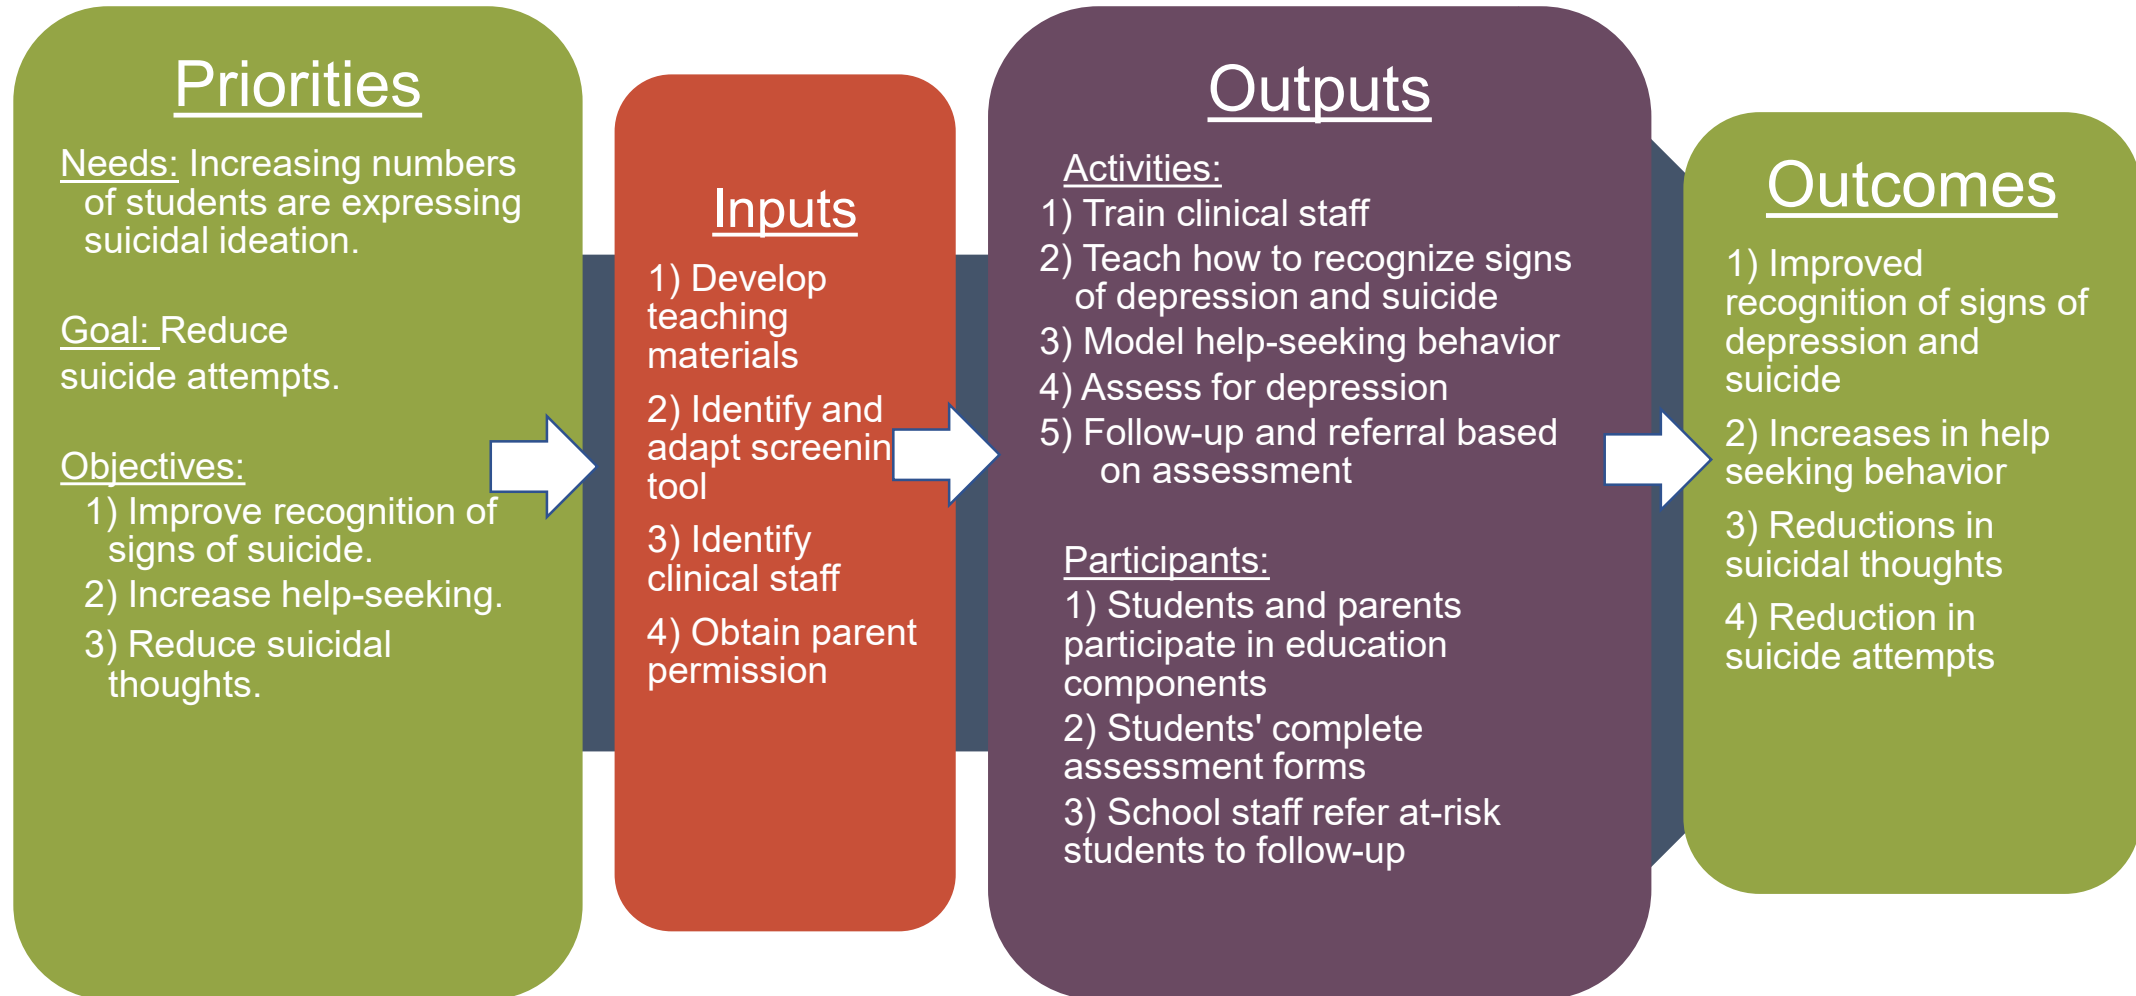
Priorities

Needs: Increasing numbers of students are expressing suicidal ideation.

Goal: Reduce suicide attempts.

Objectives:
1) Improve recognition of signs of suicide.
2) Increase help-seeking.
3) Reduce suicidal thoughts.

Inputs

1) Develop teaching materials
2) Identify and adapt screenin tool
3) Identify clinical staff
4) Obtain parent permission

Outputs

Activities:
1) Train clinical staff
2) Teach how to recognize signs of depression and suicide
3) Model help-seeking behavior
4) Assess for depression
5) Follow-up and referral based on assessment

Participants:
1) Students and parents participate in education components
2) Students' complete assessment forms
3) School staff refer at-risk students to follow-up

Outcomes

1) Improved recognition of signs of depression and suicide
2) Increases in help seeking behavior
3) Reductions in suicidal thoughts
4) Reduction in suicide attempts